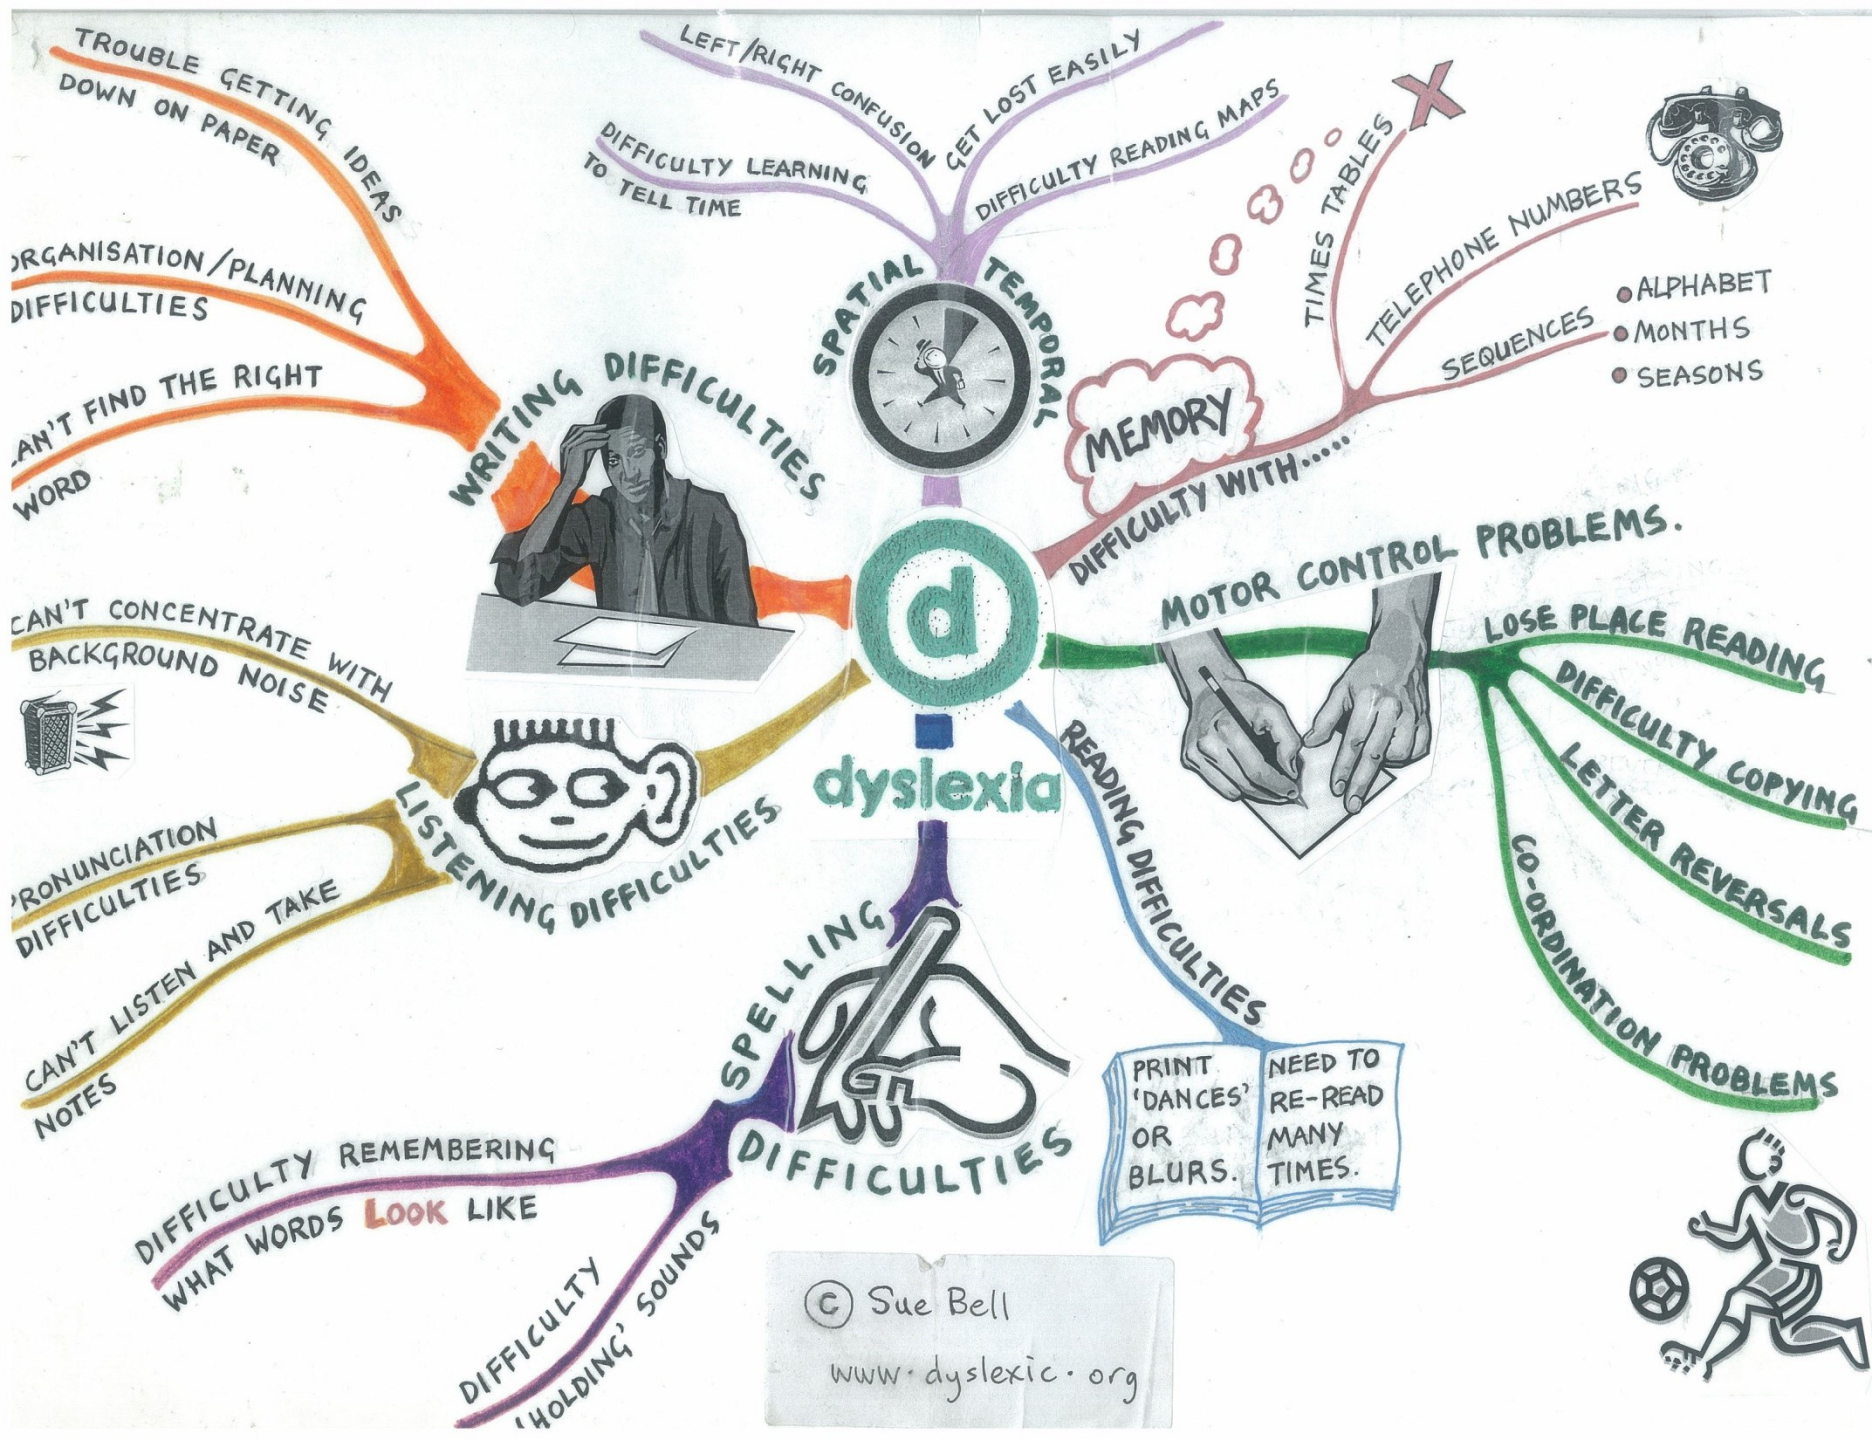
TROUBLE GETTING IDEAS DOWN ON PAPER

RGANISATION/PLANNING DIFFICULTIES

AN'T FIND THE RIGHT WORD

WRITING DIFFICULTIES

LEFT/RIGHT CONFUSION

GET LOST EASILY

DIFFICULTY LEARNING TO TELL TIME

DIFFICULTY READING MAPS

SPATIAL

TEMPORAL

TIMES TABLES

TELEPHONE NUMBERS

SEQUENCES

ALPHABET
MONTHS
SEASONS

MEMORY

DIFFICULTY WITH.....

d

dyslexia

MOTOR CONTROL PROBLEMS.

LOSE PLACE READING

DIFFICULTY COPYING

LETTER REVERSALS

CO-ORDINATION PROBLEMS

CAN'T CONCENTRATE WITH BACKGROUND NOISE

LISTENING DIFFICULTIES

RONUNCIATION DIFFICULTIES

CAN'T LISTEN AND TAKE NOTES

READING DIFFICULTIES

PRINT 'DANCES' OR BLURS.

NEED TO RE-READ MANY TIMES.

SPELLING DIFFICULTIES

DIFFICULTY REMEMBERING WHAT WORDS LOOK LIKE

DIFFICULTY 'HOLDING' SOUNDS

© Sue Bell
www.dyslexic.org